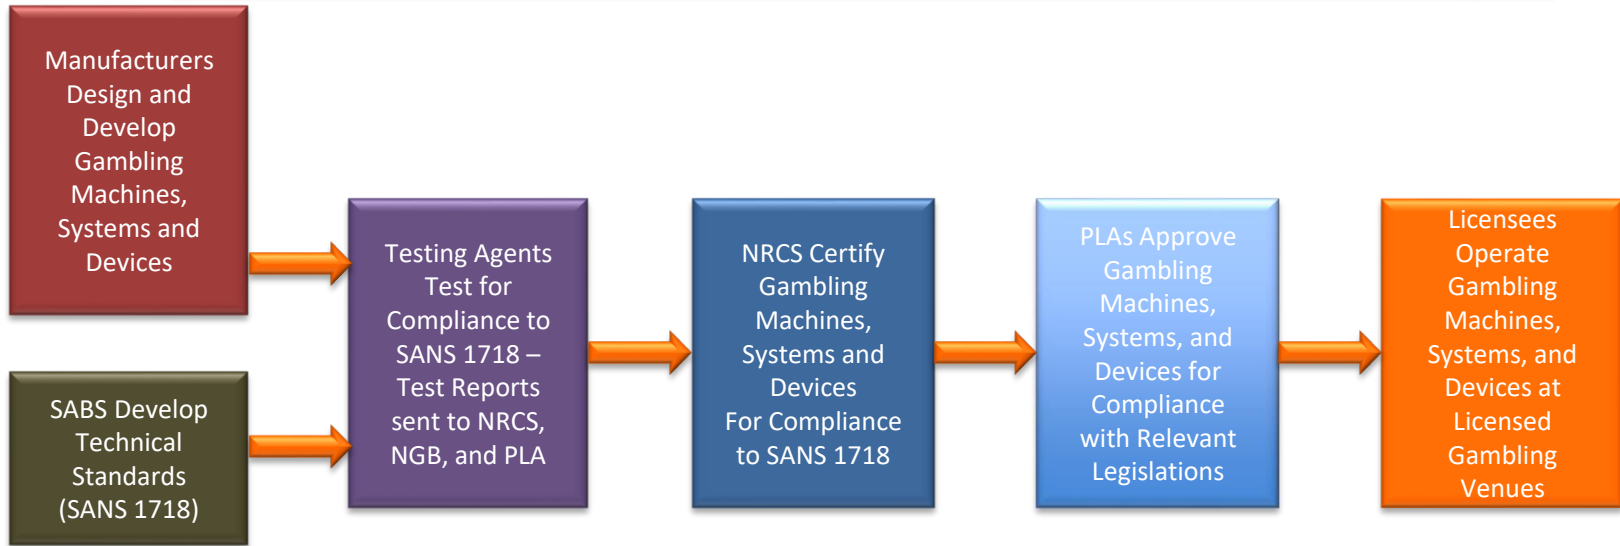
Manufacturers Design and Develop Gambling Machines, Systems and Devices

SABS Develop Technical Standards (SANS 1718)

Testing Agents Test for Compliance to SANS 1718 – Test Reports sent to NRCS, NGB, and PLA

NRCS Certify Gambling Machines, Systems and Devices For Compliance to SANS 1718

PLAs Approve Gambling Machines, Systems, and Devices for Compliance with Relevant Legislations

Licensees Operate Gambling Machines, Systems, and Devices at Licensed Gambling Venues